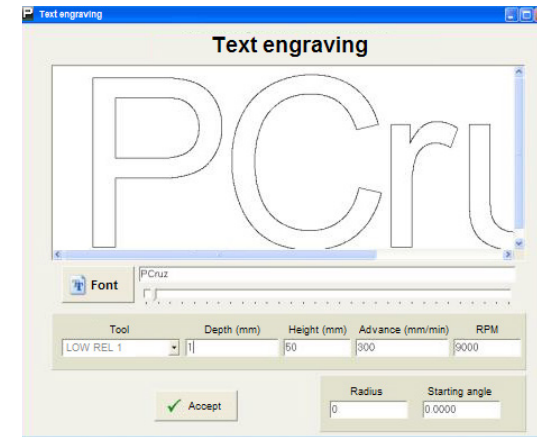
Text engraving

Text engraving

PCru

Font

PCruz

| Tool | Depth (mm) | Height (mm) | Advance (mm/min) | RPM |
|---|---|---|---|---|
| LOW REL 1 | 1 | 50 | 300 | 9000 |

Accept

| Radius | Starting angle |
|---|---|
| 0 | 0.0000 |